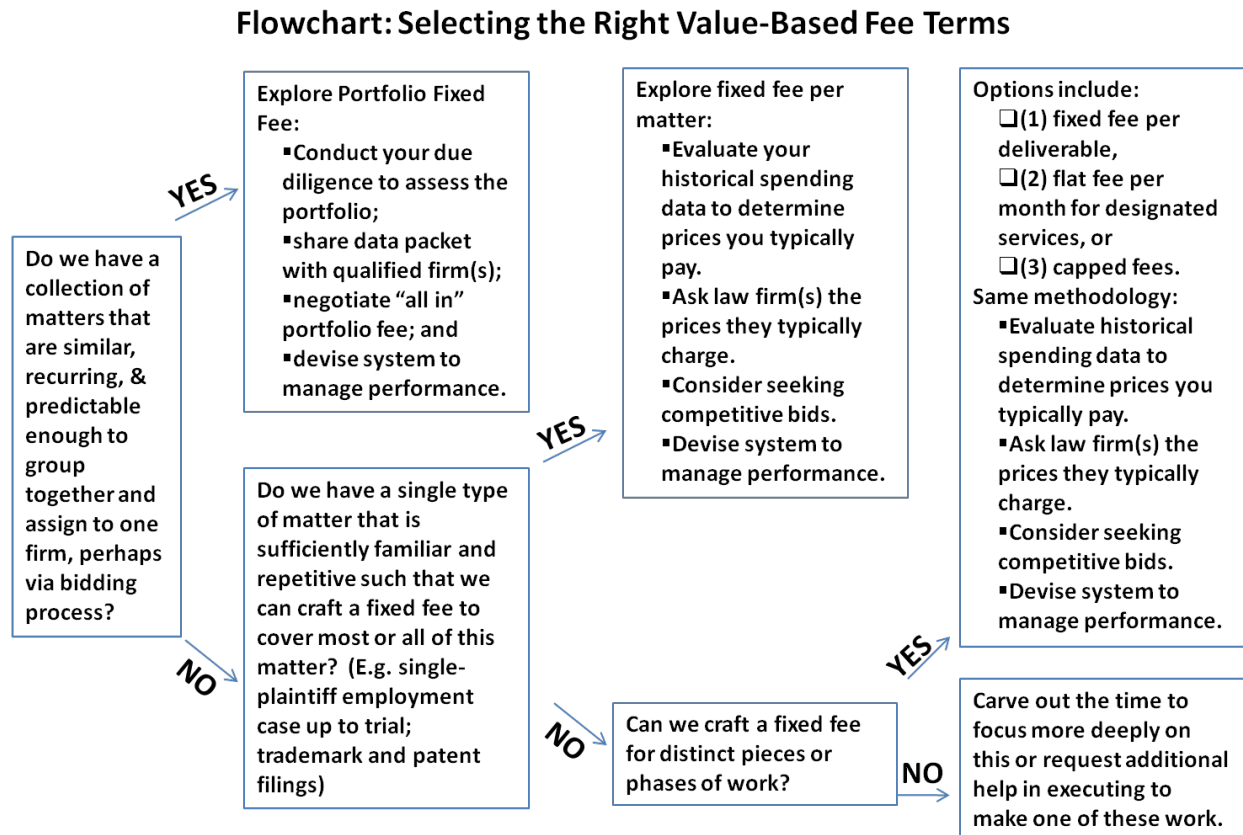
Flowchart: Selecting the Right Value-Based Fee Terms

Do we have a collection of matters that are similar, recurring, & predictable enough to group together and assign to one firm, perhaps via bidding process?

YES

Explore Portfolio Fixed Fee:
▪Conduct your due diligence to assess the portfolio;
▪share data packet with qualified firm(s);
▪negotiate "all in" portfolio fee; and
▪devise system to manage performance.

NO

Do we have a single type of matter that is sufficiently familiar and repetitive such that we can craft a fixed fee to cover most or all of this matter? (E.g. single-plaintiff employment case up to trial; trademark and patent filings)

YES

Explore fixed fee per matter:
▪Evaluate your historical spending data to determine prices you typically pay.
▪Ask law firm(s) the prices they typically charge.
▪Consider seeking competitive bids.
▪Devise system to manage performance.

NO

Can we craft a fixed fee for distinct pieces or phases of work?

YES

Options include:
❑(1) fixed fee per deliverable,
❑(2) flat fee per month for designated services, or
❑(3) capped fees.
Same methodology:
▪Evaluate historical spending data to determine prices you typically pay.
▪Ask law firm(s) the prices they typically charge.
▪Consider seeking competitive bids.
▪Devise system to manage performance.

NO

Carve out the time to focus more deeply on this or request additional help in executing to make one of these work.